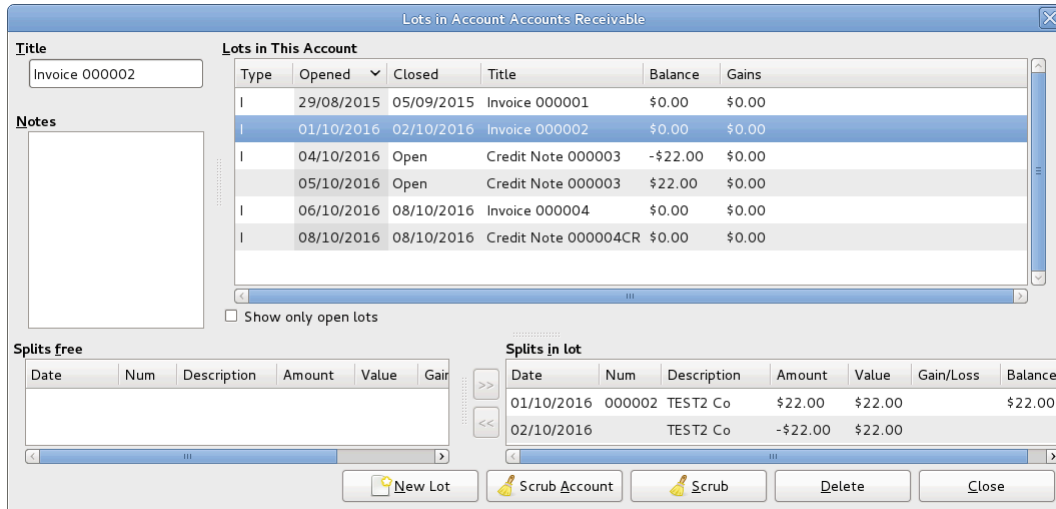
Lots in Account Accounts Receivable

Title
Invoice 000002

Notes

Lots in This Account

| Type | Opened | Closed | Title | Balance | Gains |
|---|---|---|---|---|---|
| I | 29/08/2015 | 05/09/2015 | Invoice 000001 | \$0.00 | \$0.00 |
| I | 01/10/2016 | 02/10/2016 | Invoice 000002 | \$0.00 | \$0.00 |
| I | 04/10/2016 | Open | Credit Note 000003 | -\$22.00 | \$0.00 |
|  | 05/10/2016 | Open | Credit Note 000003 | \$22.00 | \$0.00 |
| I | 06/10/2016 | 08/10/2016 | Invoice 000004 | \$0.00 | \$0.00 |
| I | 08/10/2016 | 08/10/2016 | Credit Note 000004CR | \$0.00 | \$0.00 |

Show only open lots

Splits free

| Date | Num | Description | Amount | Value | Gair |
|---|---|---|---|---|---|

>>
<<

Splits in lot

| Date | Num | Description | Amount | Value | Gain/Loss | Balance |
|---|---|---|---|---|---|---|
| 01/10/2016 | 000002 | TEST2 Co | \$22.00 | \$22.00 |  | \$22.00 |
| 02/10/2016 |  | TEST2 Co | -\$22.00 | \$22.00 |  |  |

New Lot   Scrub Account   Scrub   Delete   Close